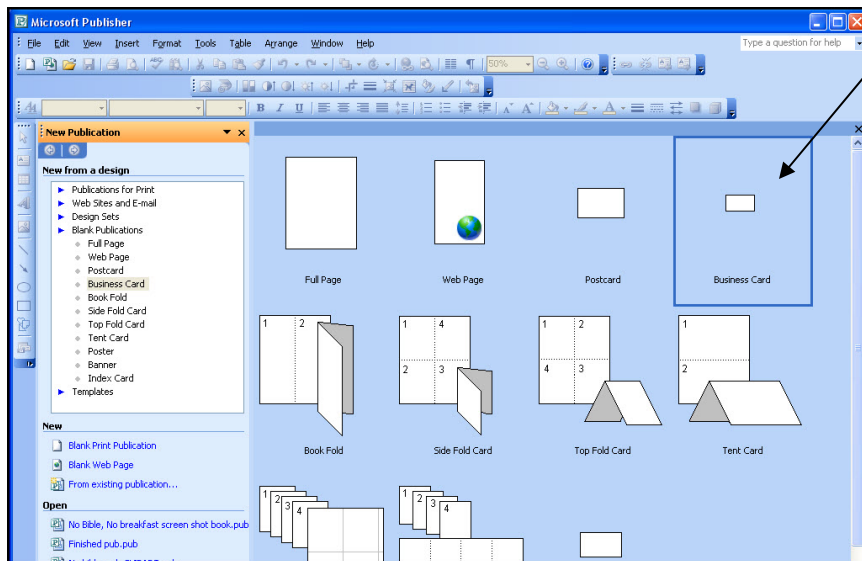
Microsoft Publisher

File Edit View Insert Format Tools Table Arrange Window Help

Type a question for help

50%

New Publication

New from a design

Publications for Print
Web Sites and E-mail
Design Sets
Blank Publications
Full Page
Web Page
Postcard
Business Card
Book Fold
Side Fold Card
Top Fold Card
Tent Card
Poster
Banner
Index Card
Templates

New

Blank Print Publication
Blank Web Page
From existing publication...

Open

No Bible, No breakfast screen shot book.pub
Finished pub.pub

Full Page

Web Page

Postcard

Business Card

1 2

Book Fold

1 4
2 3

Side Fold Card

1 2
4 3

Top Fold Card

1
2

Tent Card

1 2 3 4

1 2 3 4